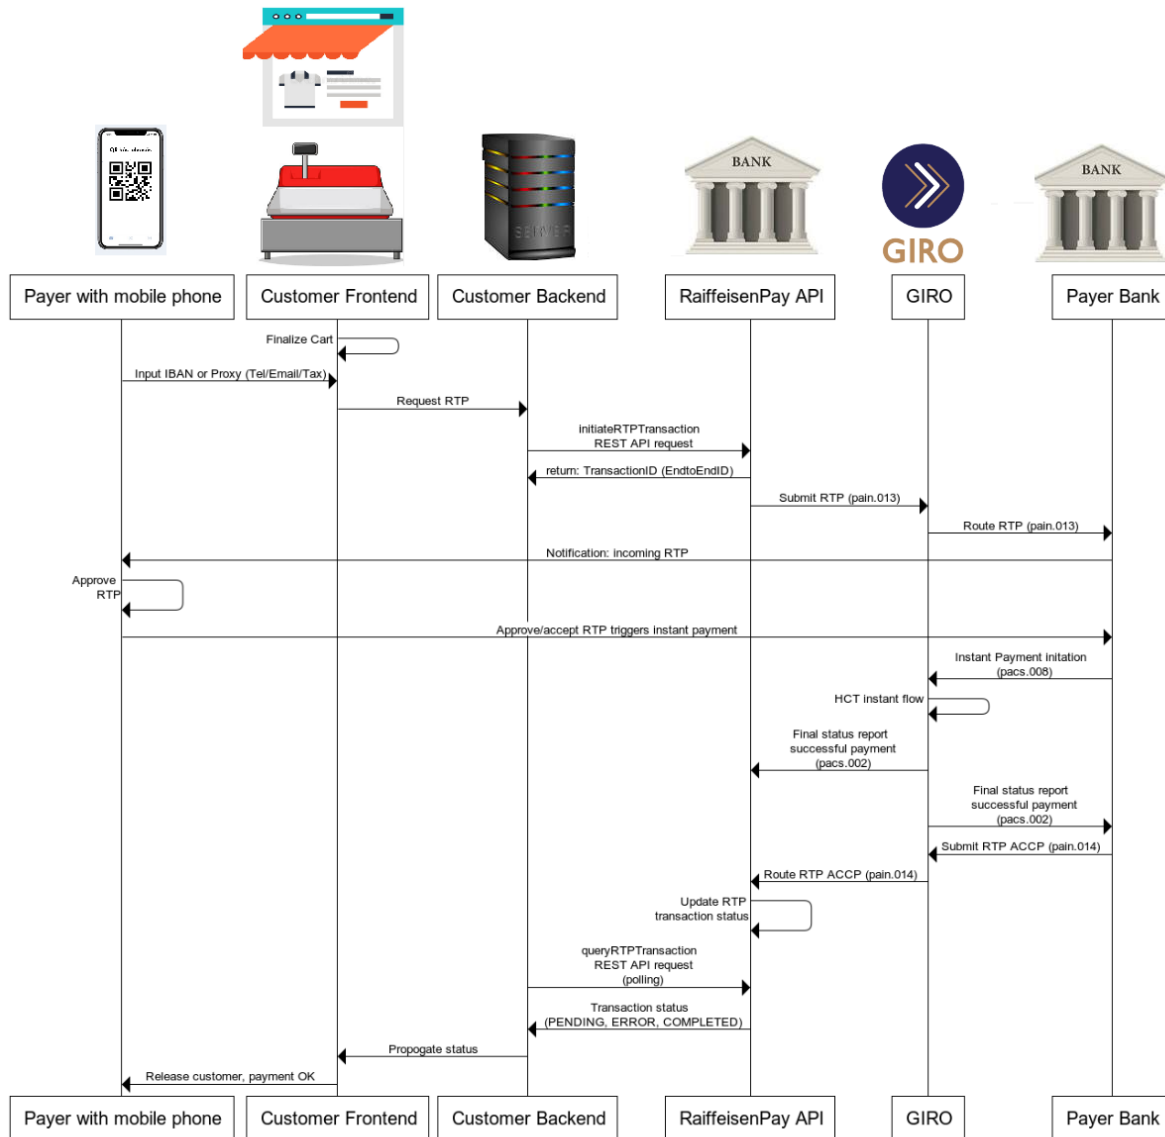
BANK

GIRO

BANK

Payer with mobile phone

Customer Frontend

Customer Backend

RaiffeisenPay API

GIRO

Payer Bank

Finalize Cart

Input IBAN or Proxy (Tel/Email/Tax)

Request RTP

initiateRTPTransaction
REST API request

return: TransactionID (EndtoEndID)

Submit RTP (pain.013)

Route RTP (pain.013)

Notification: incoming RTP

Approve RTP

Approve/accept RTP triggers instant payment

Instant Payment initation (pacs.008)

HCT instant flow

Final status report successful payment (pacs.002)

Final status report successful payment (pacs.002)

Submit RTP ACCP (pain.014)

Route RTP ACCP (pain.014)

Update RTP transaction status

queryRTPTransaction
REST API request
(polling)

Transaction status
(PENDING, ERROR, COMPLETED)

Propogate status

Release customer, payment OK

Payer with mobile phone

Customer Frontend

Customer Backend

RaiffeisenPay API

GIRO

Payer Bank